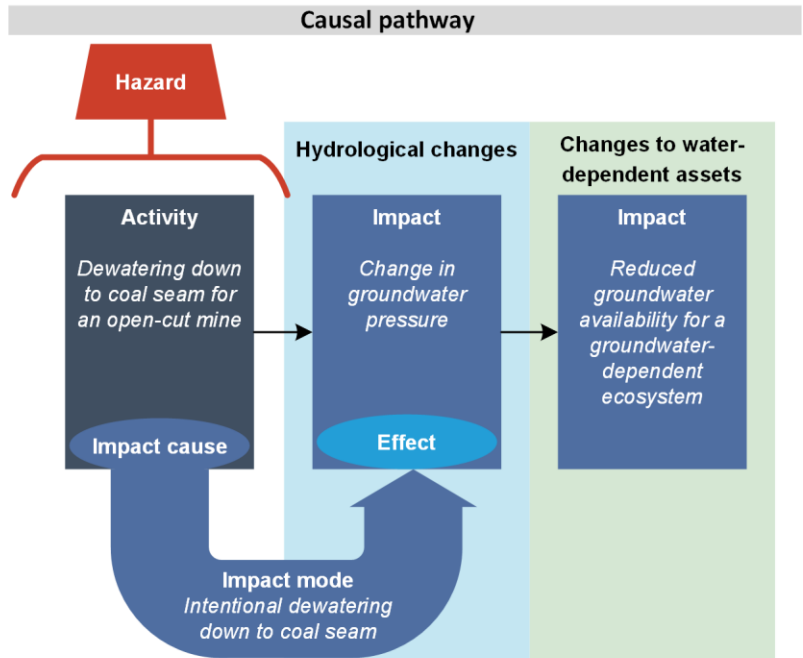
Causal pathway

Hazard

Hydrological changes

Changes to water-dependent assets

Activity

Dewatering down to coal seam for an open-cut mine

Impact cause

Impact

Change in groundwater pressure

Effect

Impact

Reduced groundwater availability for a groundwater-dependent ecosystem

Impact mode

Intentional dewatering down to coal seam